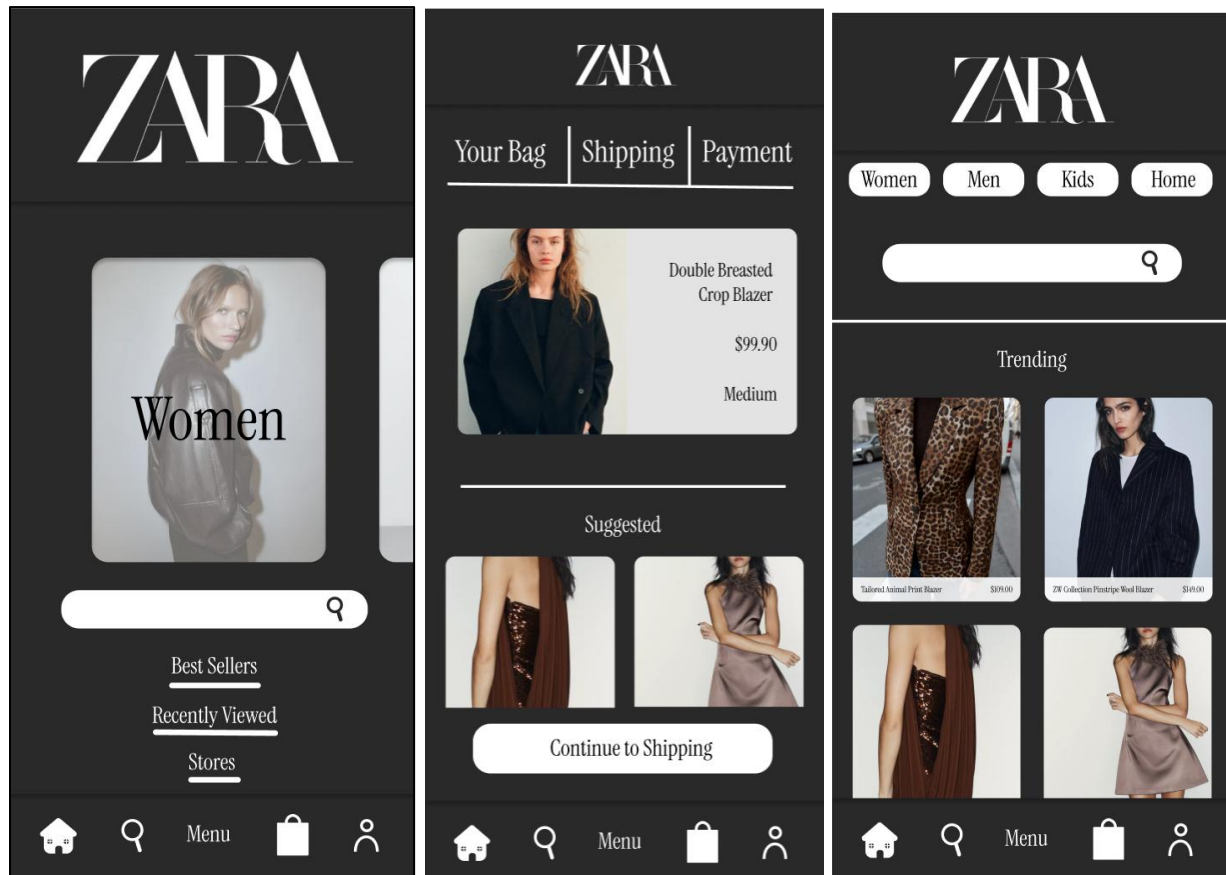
ZARA

Women

Best Sellers

Recently Viewed

Stores

Menu

ZARA

Your Bag | Shipping | Payment

Double Breasted Crop Blazer

$99.90

Medium

Suggested

Continue to Shipping

Menu

ZARA

Women Men Kids Home

Trending

Tailored Animal Print Blazer $109.00

ZW Collection Pinstripe Wool Blazer $149.00

Menu